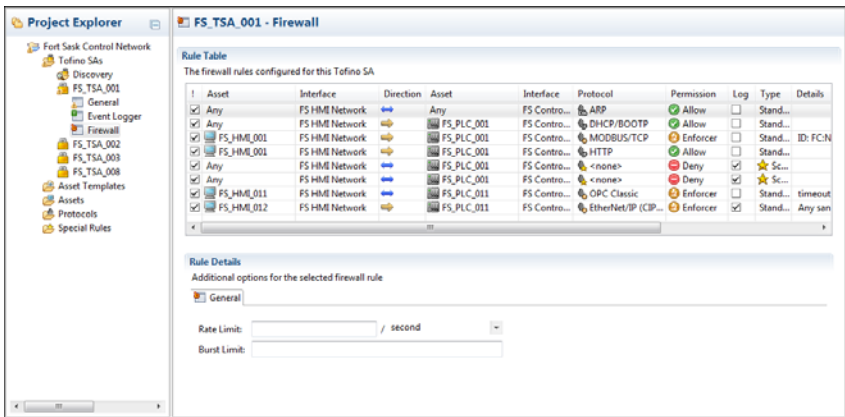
Project Explorer

Fort Sask Control Network
Tofino SAs
Discovery
FS_TSA_001
General
Event Logger
Firewall
FS_TSA_002
FS_TSA_003
FS_TSA_008
Asset Templates
Assets
Protocols
Special Rules

FS_TSA_001 - Firewall

Rule Table
The firewall rules configured for this Tofino SA

| ! | Asset | Interface | Direction | Asset | Interface | Protocol | Permission | Log | Type | Details |
|---|---|---|---|---|---|---|---|---|---|---|
| ☑ | Any | FS HMI Network | ⟷ | Any | FS Contro... | ARP | Allow | ☐ | Stand... | |
| ☑ | Any | FS HMI Network | ⇨ | FS_PLC_001 | FS Contro... | DHCP/BOOTP | Allow | ☐ | Stand... | |
| ☑ | FS_HMI_001 | FS HMI Network | ⇨ | FS_PLC_001 | FS Contro... | MODBUS/TCP | Enforcer | ☐ | Stand... | ID: FC:N |
| ☑ | FS_HMI_001 | FS HMI Network | ⇨ | FS_PLC_001 | FS Contro... | HTTP | Allow | ☐ | Stand... | |
| ☑ | Any | FS HMI Network | ⟷ | FS_PLC_001 | FS Contro... | <none> | Deny | ☑ | Sc... | |
| ☑ | Any | FS HMI Network | ⟷ | FS_PLC_001 | FS Contro... | <none> | Deny | ☑ | Sc... | |
| ☑ | FS_HMI_011 | FS HMI Network | ⇨ | FS_PLC_011 | FS Contro... | OPC Classic | Enforcer | ☐ | Stand... | timeout |
| ☑ | FS_HMI_012 | FS HMI Network | ⇨ | FS_PLC_011 | FS Contro... | EtherNet/IP (CIP... | Enforcer | ☑ | Stand... | Any san |

Rule Details
Additional options for the selected firewall rule

General

Rate Limit: / second
Burst Limit: